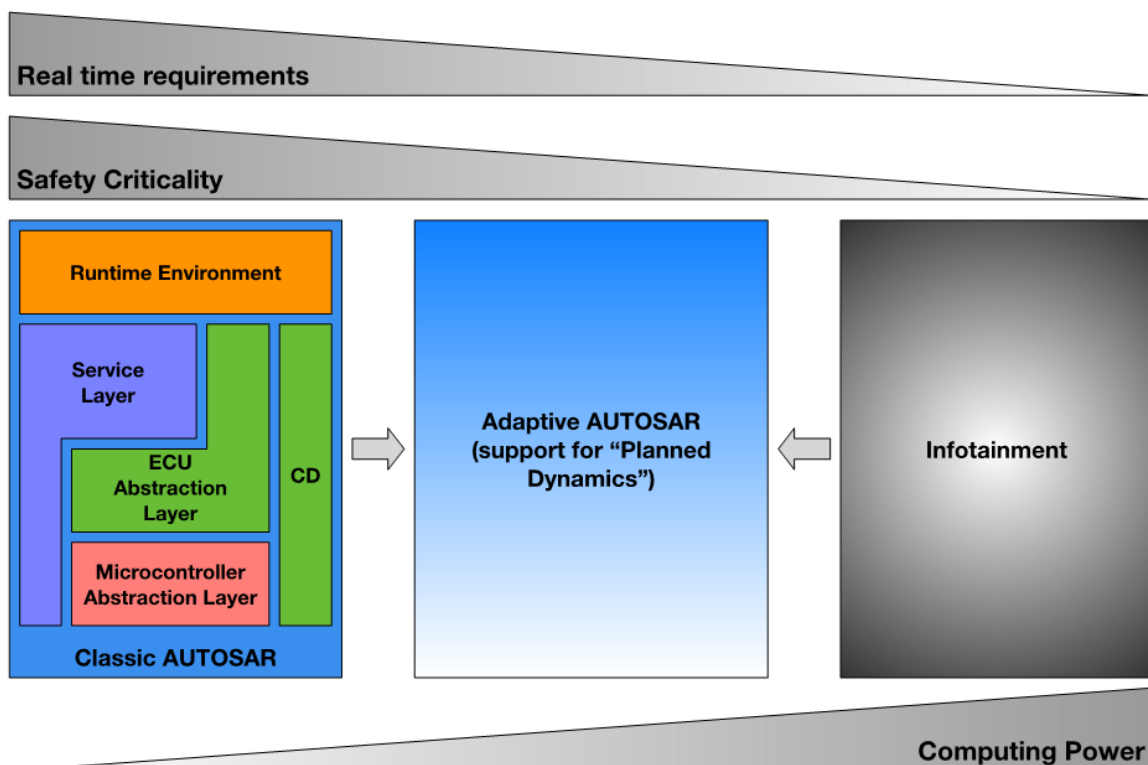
Real time requirements

Safety Criticality

Runtime Environment

Service Layer

ECU Abstraction Layer

CD

Microcontroller Abstraction Layer

Classic AUTOSAR

Adaptive AUTOSAR (support for “Planned Dynamics”)

Infotainment

Computing Power